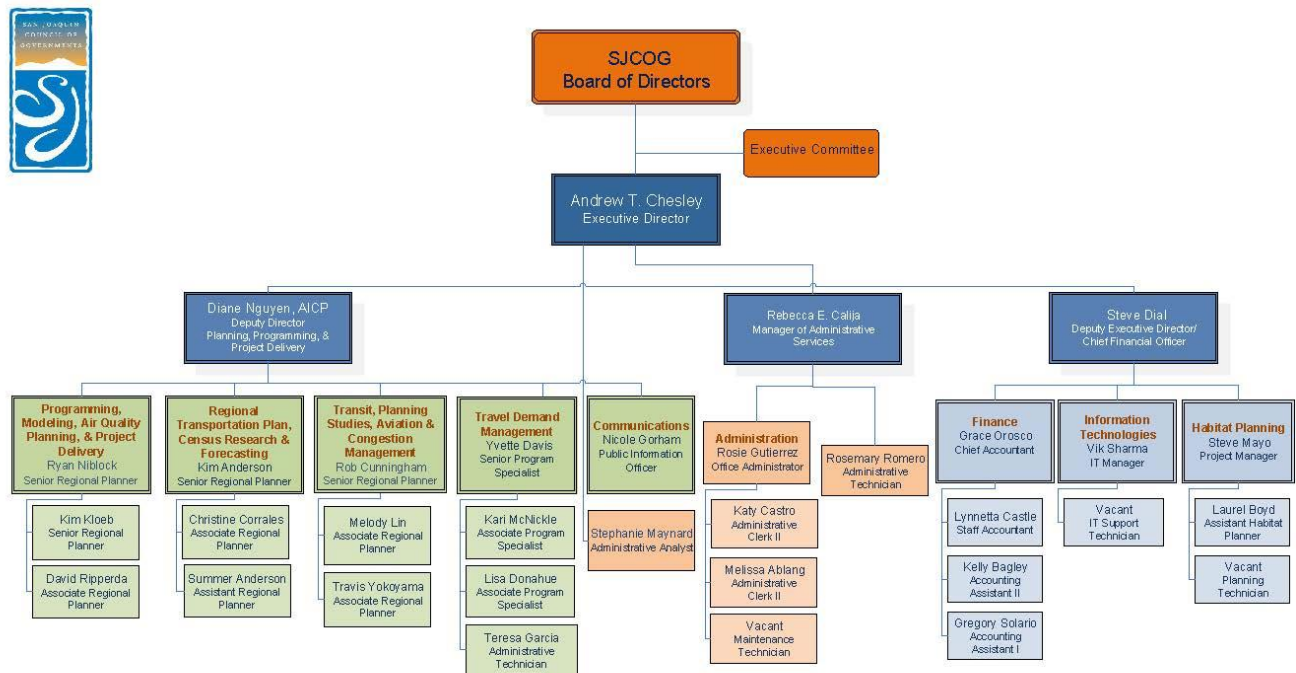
SAN JOAQUIN COUNCIL OF GOVERNMENTS

SJCOG
Board of Directors

Executive Committee

Andrew T. Chesley
Executive Director

Diane Nguyen, AICP
Deputy Director
Planning, Programming, & Project Delivery

Rebecca E. Calija
Manager of Administrative Services

Steve Dial
Deputy Executive Director/ Chief Financial Officer

Programming, Modeling, Air Quality Planning, & Project Delivery
Ryan Niblock
Senior Regional Planner

Kim Kloeb
Senior Regional Planner

David Ripperda
Associate Regional Planner

Regional Transportation Plan, Census Research & Forecasting
Kim Anderson
Senior Regional Planner

Christine Corrales
Associate Regional Planner

Summer Anderson
Assistant Regional Planner

Transit, Planning Studies, Aviation & Congestion Management
Rob Cunningham
Senior Regional Planner

Melody Lin
Associate Regional Planner

Travis Yokoyama
Associate Regional Planner

Travel Demand Management
Yvette Davis
Senior Program Specialist

Kari McNickle
Associate Program Specialist

Lisa Donahue
Associate Program Specialist

Teresa Garcia
Administrative Technician

Communications
Nicole Gorham
Public Information Officer

Stephanie Maynard
Administrative Analyst

Administration
Rosie Gutierrez
Office Administrator

Katy Castro
Administrative Clerk II

Melissa Ablang
Administrative Clerk II

Vacant
Maintenance Technician

Rosemary Romero
Administrative Technician

Finance
Grace Orosco
Chief Accountant

Lynnetta Castle
Staff Accountant

Kelly Bagley
Accounting Assistant II

Gregory Solario
Accounting Assistant I

Information Technologies
Vik Sharma
IT Manager

Vacant
IT Support Technician

Habitat Planning
Steve Mayo
Project Manager

Laurel Boyd
Assistant Habitat Planner

Vacant
Planning Technician